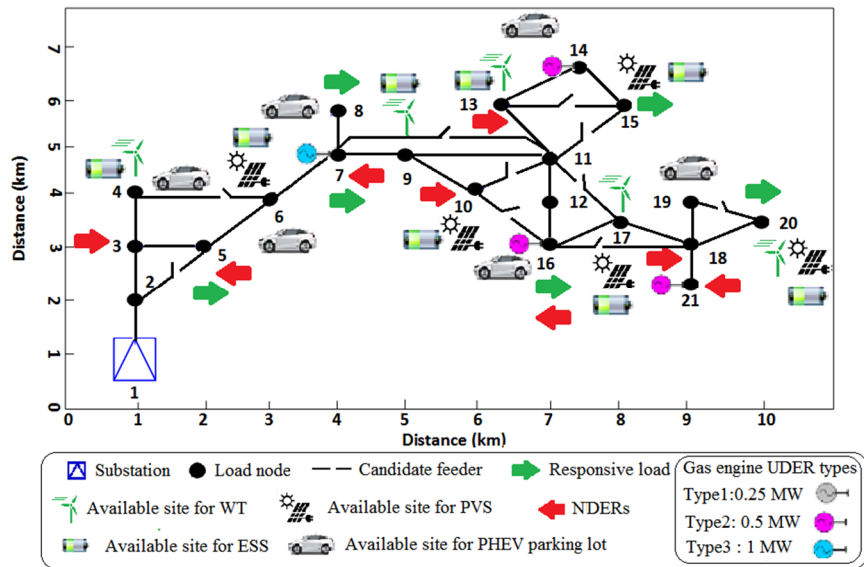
7
6
5
4
3
2
1
0
Distance (km)

14
8
13
15
7
9
11
10
12
19
20
4
6
17
3
5
16
18
2
21
1

0 1 2 3 4 5 6 7 8 9 10
Distance (km)

Substation
Load node
Candidate feeder
Responsive load
Available site for WT
Available site for PVS
NDERs
Available site for ESS
Available site for PHEV parking lot

Gas engine UDER types
Type1:0.25 MW
Type2: 0.5 MW
Type3 : 1 MW